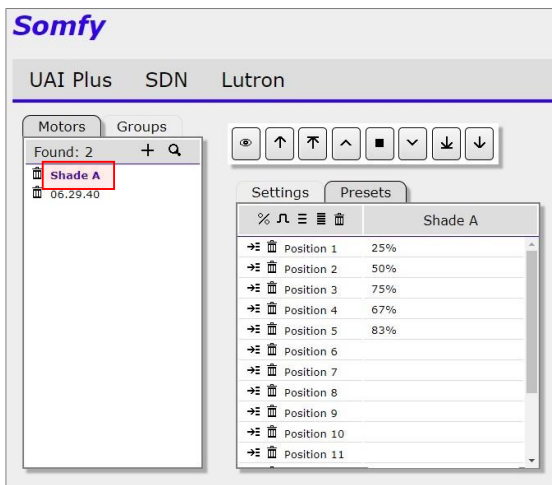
Somfy

UAI Plus SDN Lutron

Motors Groups

Found: 2

Shade A

06.29.40

Settings Presets

| % | Shade A |
|---|---|
| Position 1 | 25% |
| Position 2 | 50% |
| Position 3 | 75% |
| Position 4 | 67% |
| Position 5 | 83% |
| Position 6 | |
| Position 7 | |
| Position 8 | |
| Position 9 | |
| Position 10 | |
| Position 11 | |